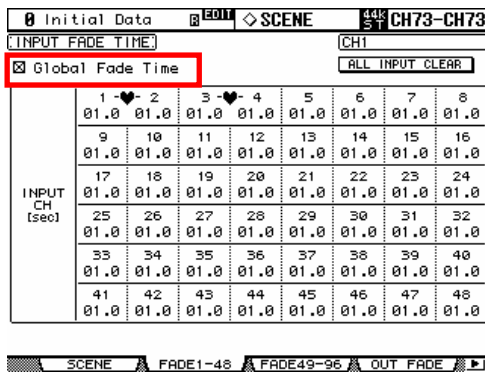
0 Initial Data EDIT ◇SCENE 44.1k CH73-CH73

INPUT FADE TIME

CH1

☒ Global Fade Time

ALL INPUT CLEAR

INPUT CH [sec]

| 1 -♥- 2 | | 3 -♥- 4 | | 5 | 6 | 7 | 8 |
|---|---|---|---|---|---|---|---|
| 01.0 | 01.0 | 01.0 | 01.0 | 01.0 | 01.0 | 01.0 | 01.0 |
| 9 | 10 | 11 | 12 | 13 | 14 | 15 | 16 |
| 01.0 | 01.0 | 01.0 | 01.0 | 01.0 | 01.0 | 01.0 | 01.0 |
| 17 | 18 | 19 | 20 | 21 | 22 | 23 | 24 |
| 01.0 | 01.0 | 01.0 | 01.0 | 01.0 | 01.0 | 01.0 | 01.0 |
| 25 | 26 | 27 | 28 | 29 | 30 | 31 | 32 |
| 01.0 | 01.0 | 01.0 | 01.0 | 01.0 | 01.0 | 01.0 | 01.0 |
| 33 | 34 | 35 | 36 | 37 | 38 | 39 | 40 |
| 01.0 | 01.0 | 01.0 | 01.0 | 01.0 | 01.0 | 01.0 | 01.0 |
| 41 | 42 | 43 | 44 | 45 | 46 | 47 | 48 |
| 01.0 | 01.0 | 01.0 | 01.0 | 01.0 | 01.0 | 01.0 | 01.0 |

SCENE | FADE1-48 | FADE49-96 | OUT FADE | ▶